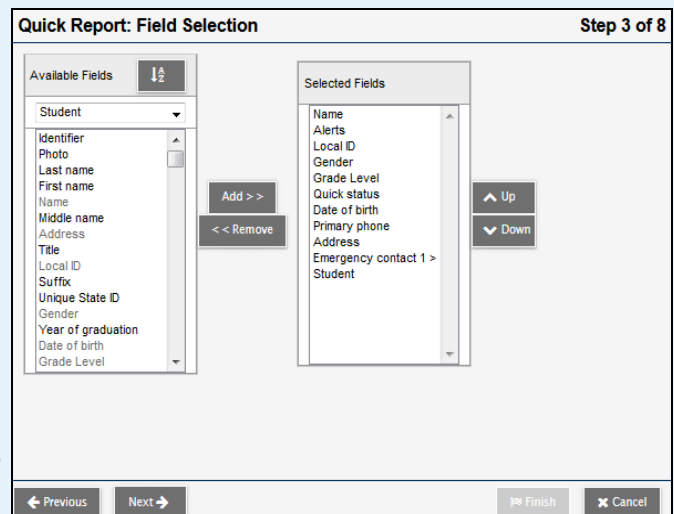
Quick Report: Field Selection

Step 3 of 8

Available Fields

Student

Identifier
Photo
Last name
First name
Name
Middle name
Address
Title
Local ID
Suffix
Unique State ID
Gender
Year of graduation
Date of birth
Grade Level

Add > >

< < Remove

Selected Fields

Name
Alerts
Local ID
Gender
Grade Level
Quick status
Date of birth
Primary phone
Address
Emergency contact 1 >
Student

Up

Down

Previous

Next

Finish

Cancel